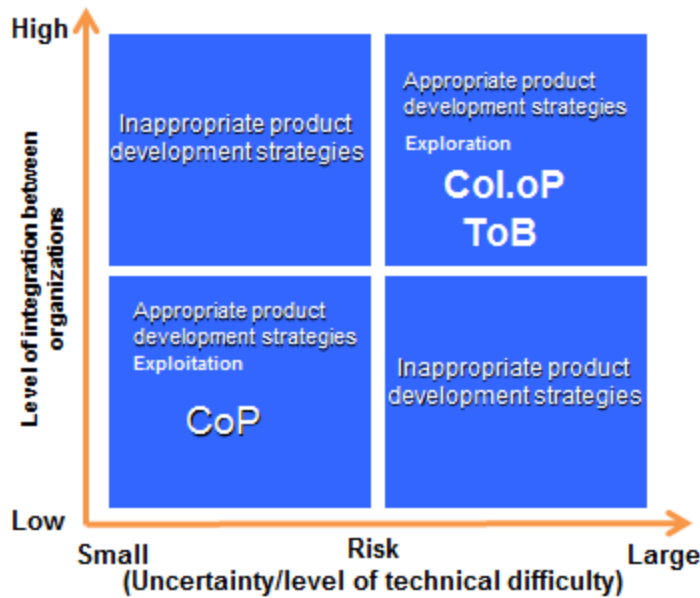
High

Level of integration between organizations

Inappropriate product development strategies

Appropriate product development strategies
Exploration
Col.oP
ToB

Appropriate product development strategies
Exploitation
CoP

Inappropriate product development strategies

Low

Small
Risk
Large
(Uncertainty/level of technical difficulty)